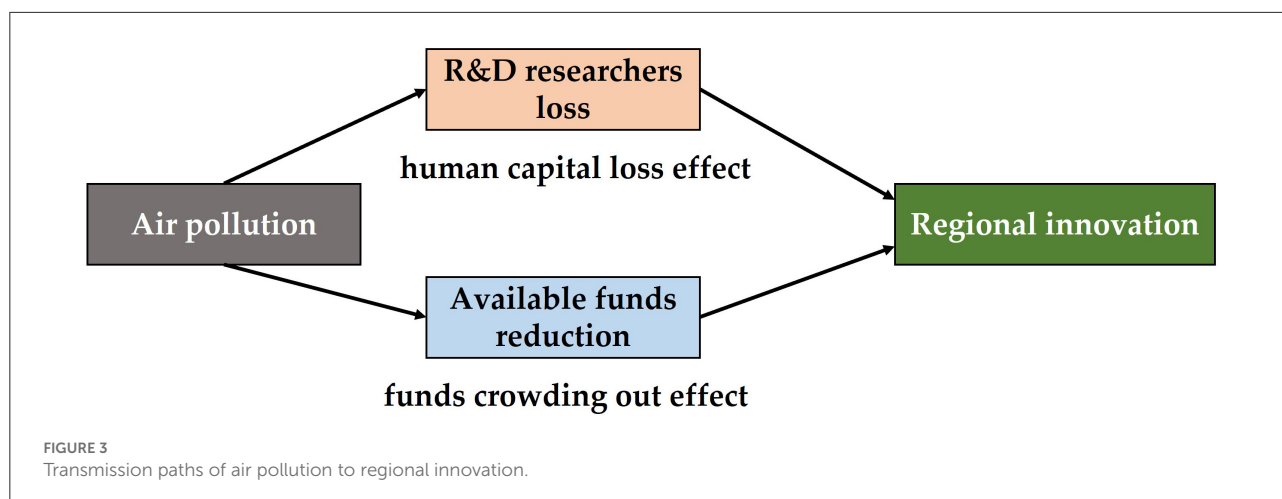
R&D researchers loss

human capital loss effect

Air pollution

Regional innovation

Available funds reduction

funds crowding out effect

FIGURE 3
Transmission paths of air pollution to regional innovation.